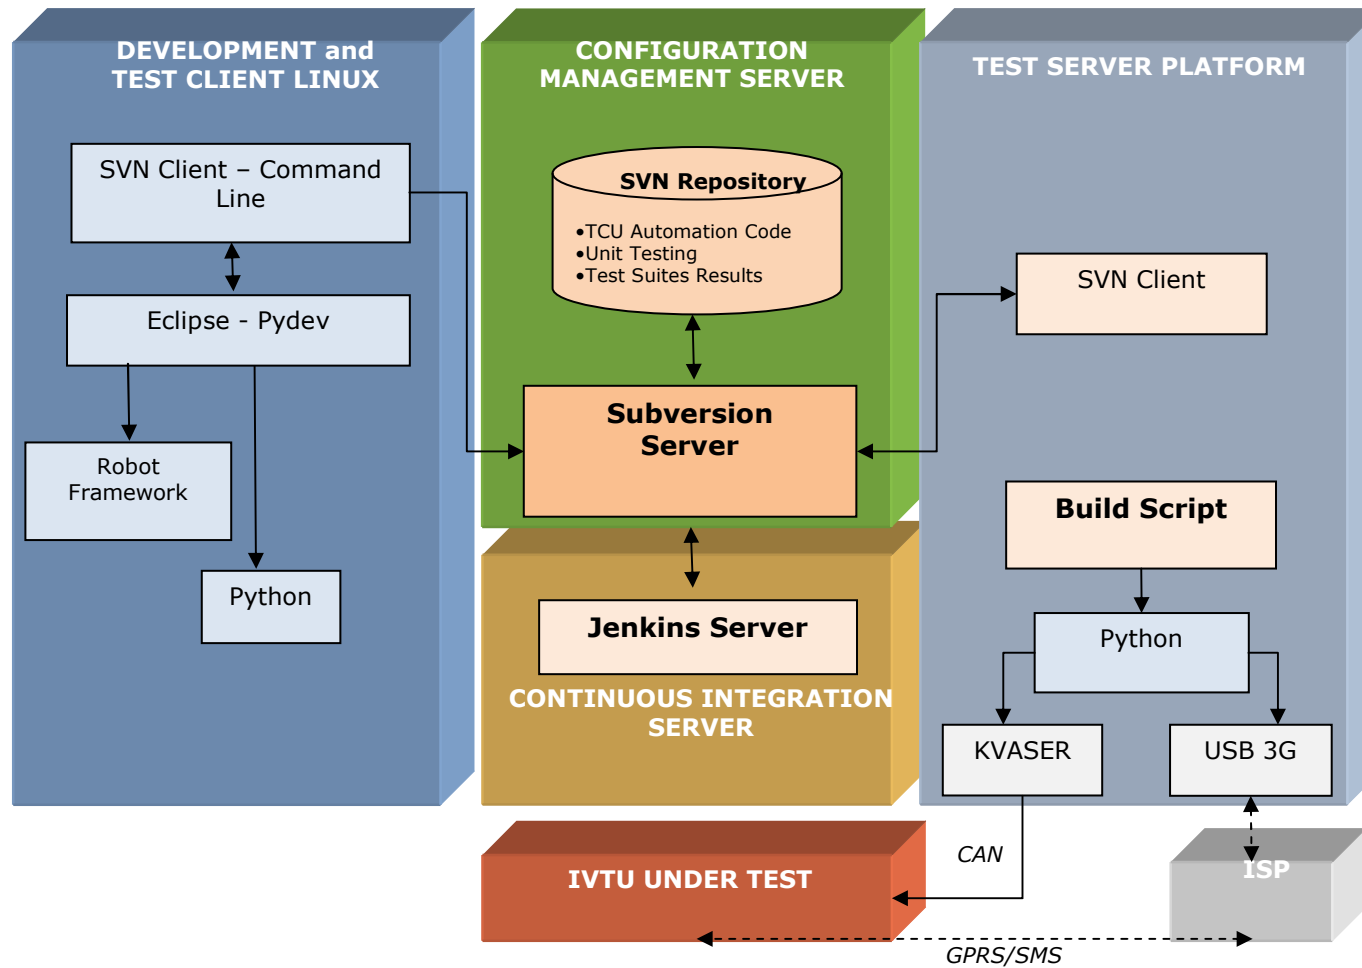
DEVELOPMENT and TEST CLIENT LINUX

SVN Client – Command Line

Eclipse - Pydev

Robot Framework

Python

CONFIGURATION MANAGEMENT SERVER

SVN Repository

•TCU Automation Code
•Unit Testing
•Test Suites Results

Subversion Server

Jenkins Server

CONTINUOUS INTEGRATION SERVER

TEST SERVER PLATFORM

SVN Client

Build Script

Python

KVASER

USB 3G

CAN

IVTU UNDER TEST

ISP

GPRS/SMS